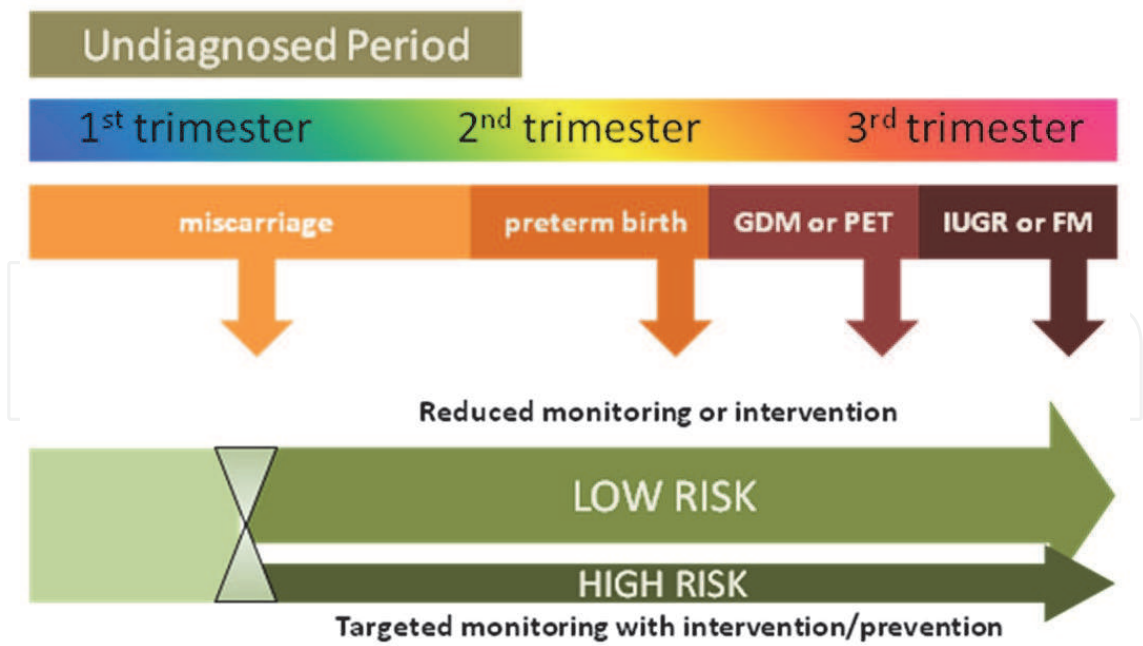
Undiagnosed Period

1$^{st}$ trimester 2$^{nd}$ trimester 3$^{rd}$ trimester

miscarriage preterm birth GDM or PET IUGR or FM

Reduced monitoring or intervention

LOW RISK

HIGH RISK

Targeted monitoring with intervention/prevention